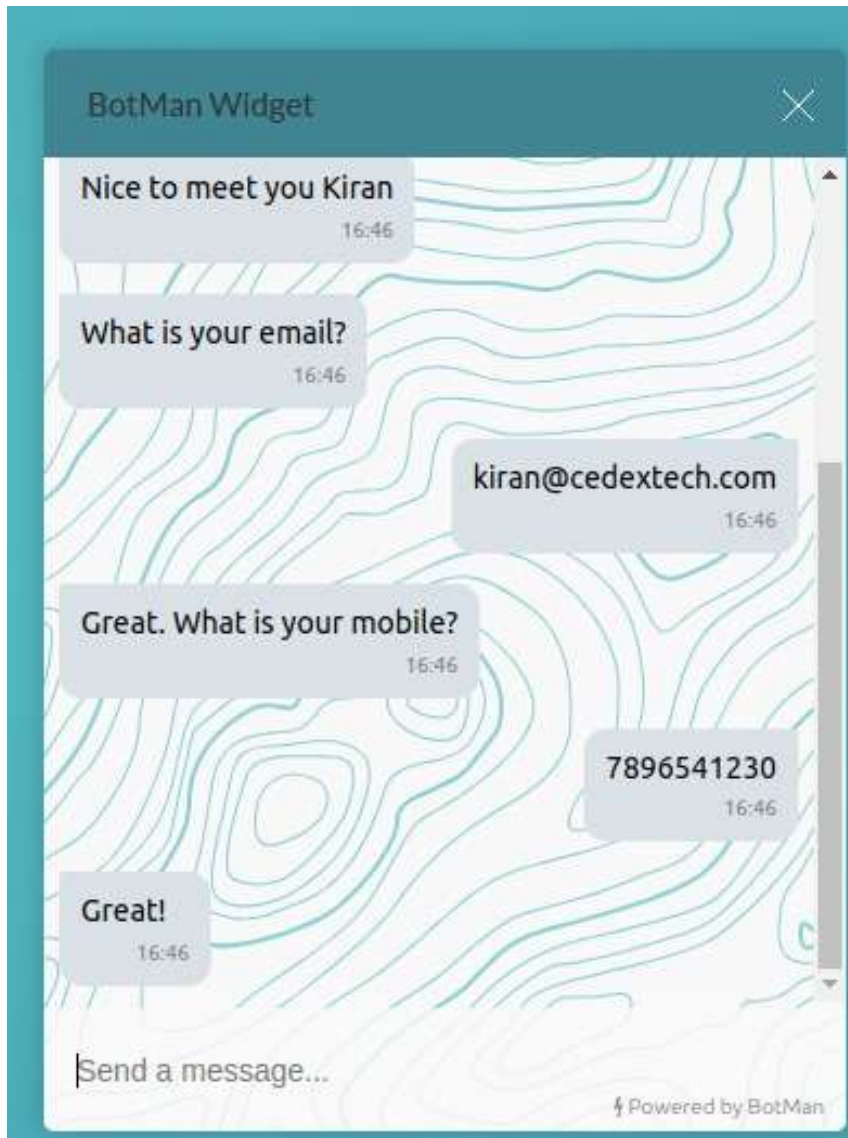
BotMan Widget

Nice to meet you Kiran
16:46

What is your email?
16:46

kiran@cedextech.com
16:46

Great. What is your mobile?
16:46

7896541230
16:46

Great!
16:46

Send a message...

Powered by BotMan